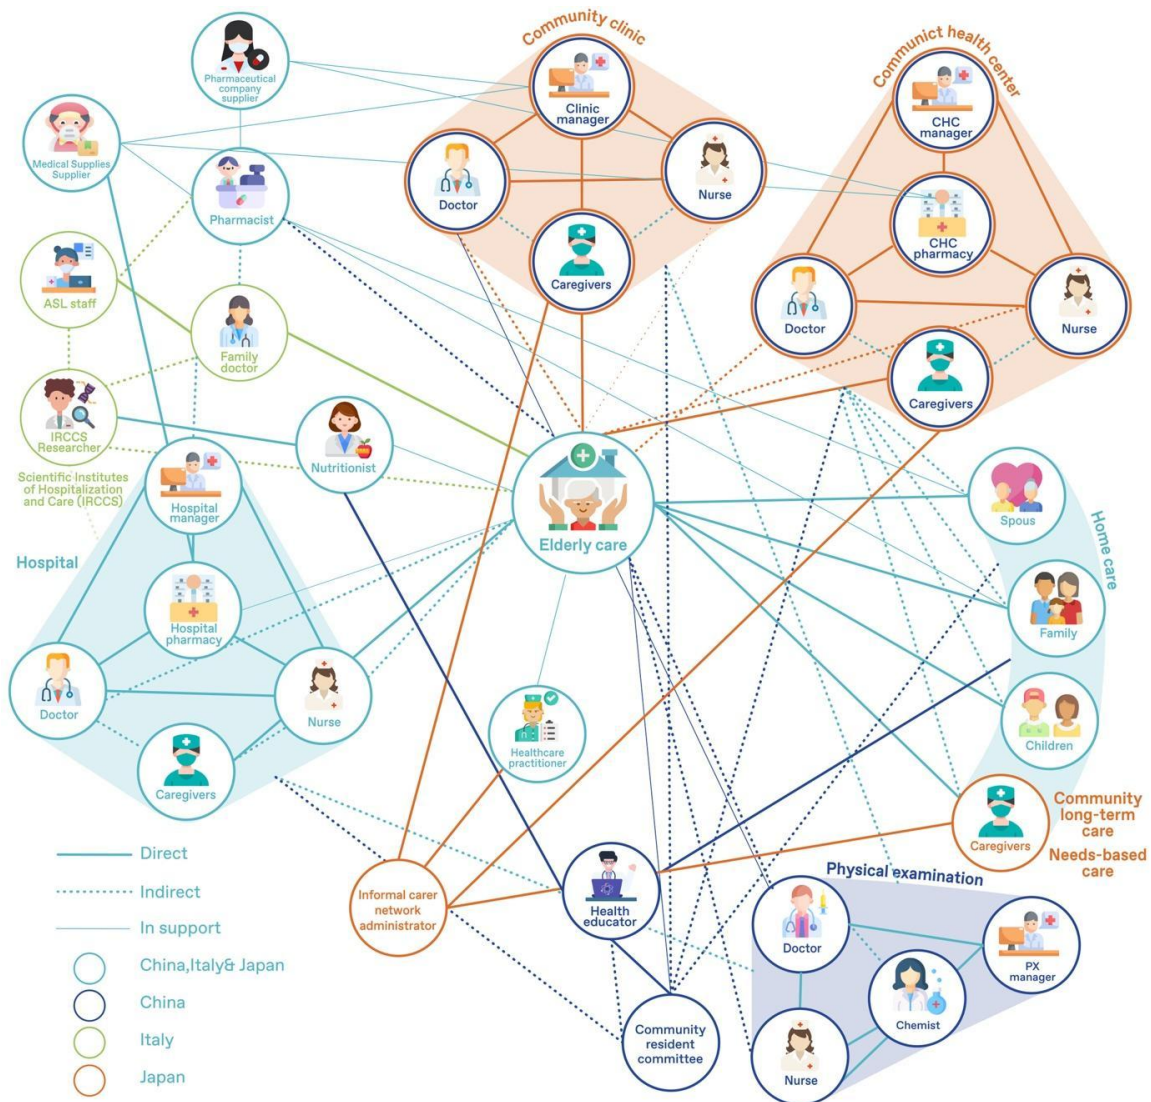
Community clinic
Communict health center
Pharmaceutical company supplier
Medical Supplies Supplier
Pharmacist
Clinic manager
Doctor
Nurse
Caregivers
CHC manager
CHC pharmacy
Doctor
Nurse
Caregivers
ASL staff
Family doctor
IRCCS Researcher
Scientific Institutes of Hospitalization and Care (IRCCS)
Nutritionist
Hospital manager
Hospital
Hospital pharmacy
Doctor
Nurse
Caregivers
Elderly care
Spouse
Home care
Family
Children
Healthcare practitioner
Community long-term care
Needs-based care
Caregivers
Physical examination
Informal carer network administrator
Health educator
Doctor
PX manager
Chemist
Community resident committee
Nurse
Direct
Indirect
In support
China,Italy& Japan
China
Italy
Japan